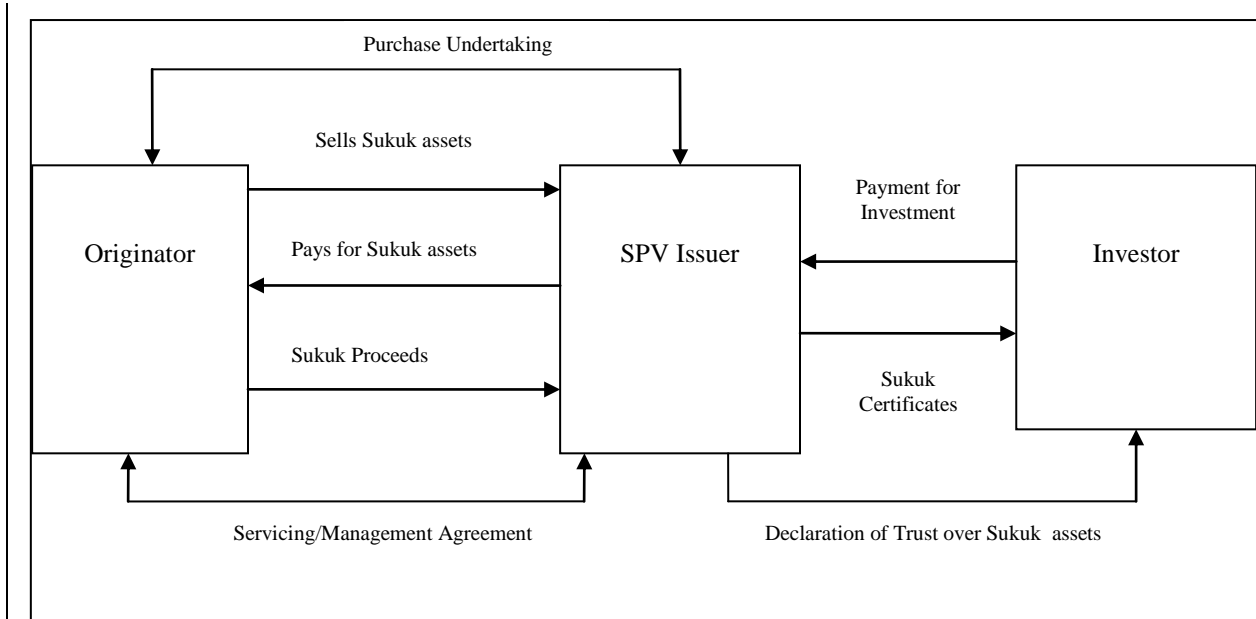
Purchase Undertaking

Sells Sukuk assets

Originator

Pays for Sukuk assets

Sukuk Proceeds

SPV Issuer

Payment for Investment

Sukuk Certificates

Investor

Servicing/Management Agreement

Declaration of Trust over Sukuk assets